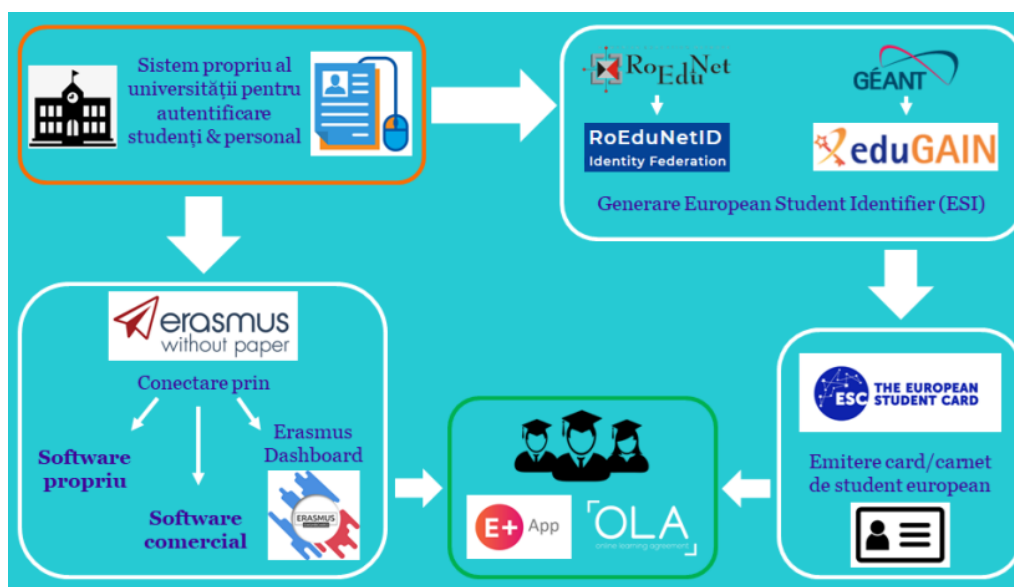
Sistem propriu al universității pentru autentificare studenți & personal

RoEduNet

RoEduNetID
Identity Federation

GÉANT

eduGAIN

Generare European Student Identifier (ESI)

erasmus
without paper

Conectare prin

Software propriu

Software comercial

Erasmus Dashboard

ERASMUS

E+ App

OLA
online learning agreement

ESC THE EUROPEAN STUDENT CARD

Emitere card/carnet de student european